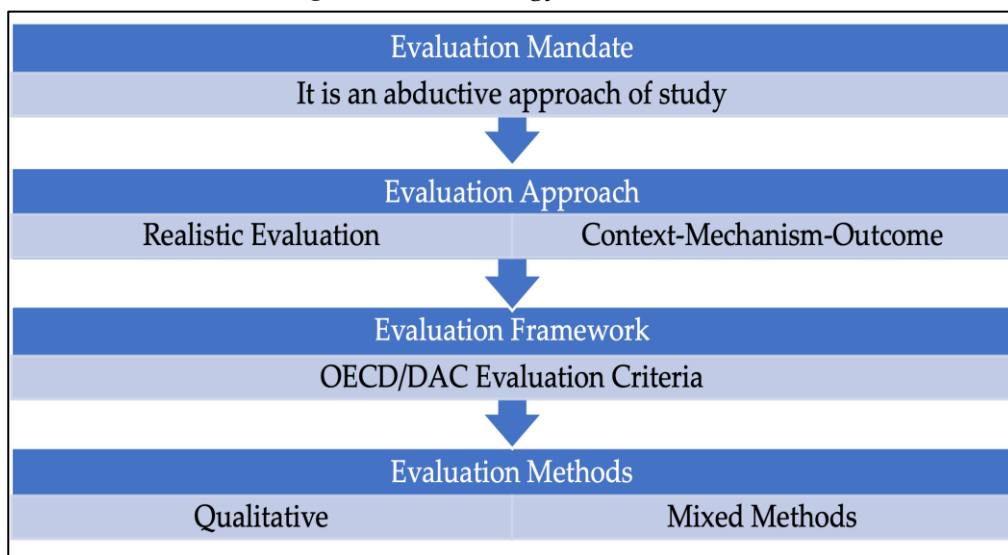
Evaluation Mandate

It is an abductive approach of study

Evaluation Approach

Realistic Evaluation

Context-Mechanism-Outcome

Evaluation Framework

OECD/DAC Evaluation Criteria

Evaluation Methods

Qualitative

Mixed Methods